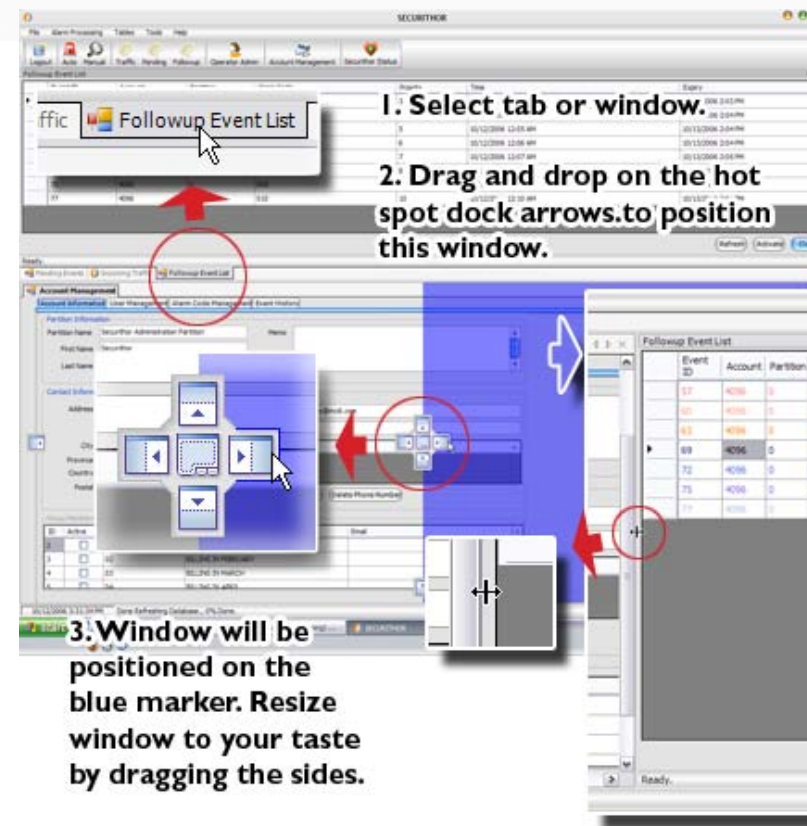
SECURITHOR

File Alarm Processing Tables Tools Help

Logout Auto Manual Traffic Pending Followup Operator Admin Account Management Securithor Status

Followup Event List

ffic Followup Event List

1. Select tab or window.

2. Drag and drop on the hot spot dock arrows.to position this window.

Refresh Activate

Ready

Pending Events Incoming Traffic Followup Event List

Account Management

Account Information User Management Alarm Code Management Event History

Partition Information

Partition Name Securithor Administration Partition

First Name Securithor

Last Name

Memo

Contact Information

Address

City

Province

Country

Postal

Delete Phone Number

Active

BILLING IN FEBRUARY

BILLING IN MARCH

Email

Done Refreshing Database... 0% Done

SECURITHOR

Followup Event List

| Event ID | Account | Partition |
|---|---|---|
| 57 | 4096 | 0 |
| 60 | 4096 | 0 |
| 63 | 4096 | 0 |
| 69 | 4096 | 0 |
| 72 | 4096 | 0 |
| 75 | 4096 | 0 |
| 77 | 4096 | 0 |

Ready.

3. Window will be positioned on the blue marker. Resize window to your taste by dragging the sides.